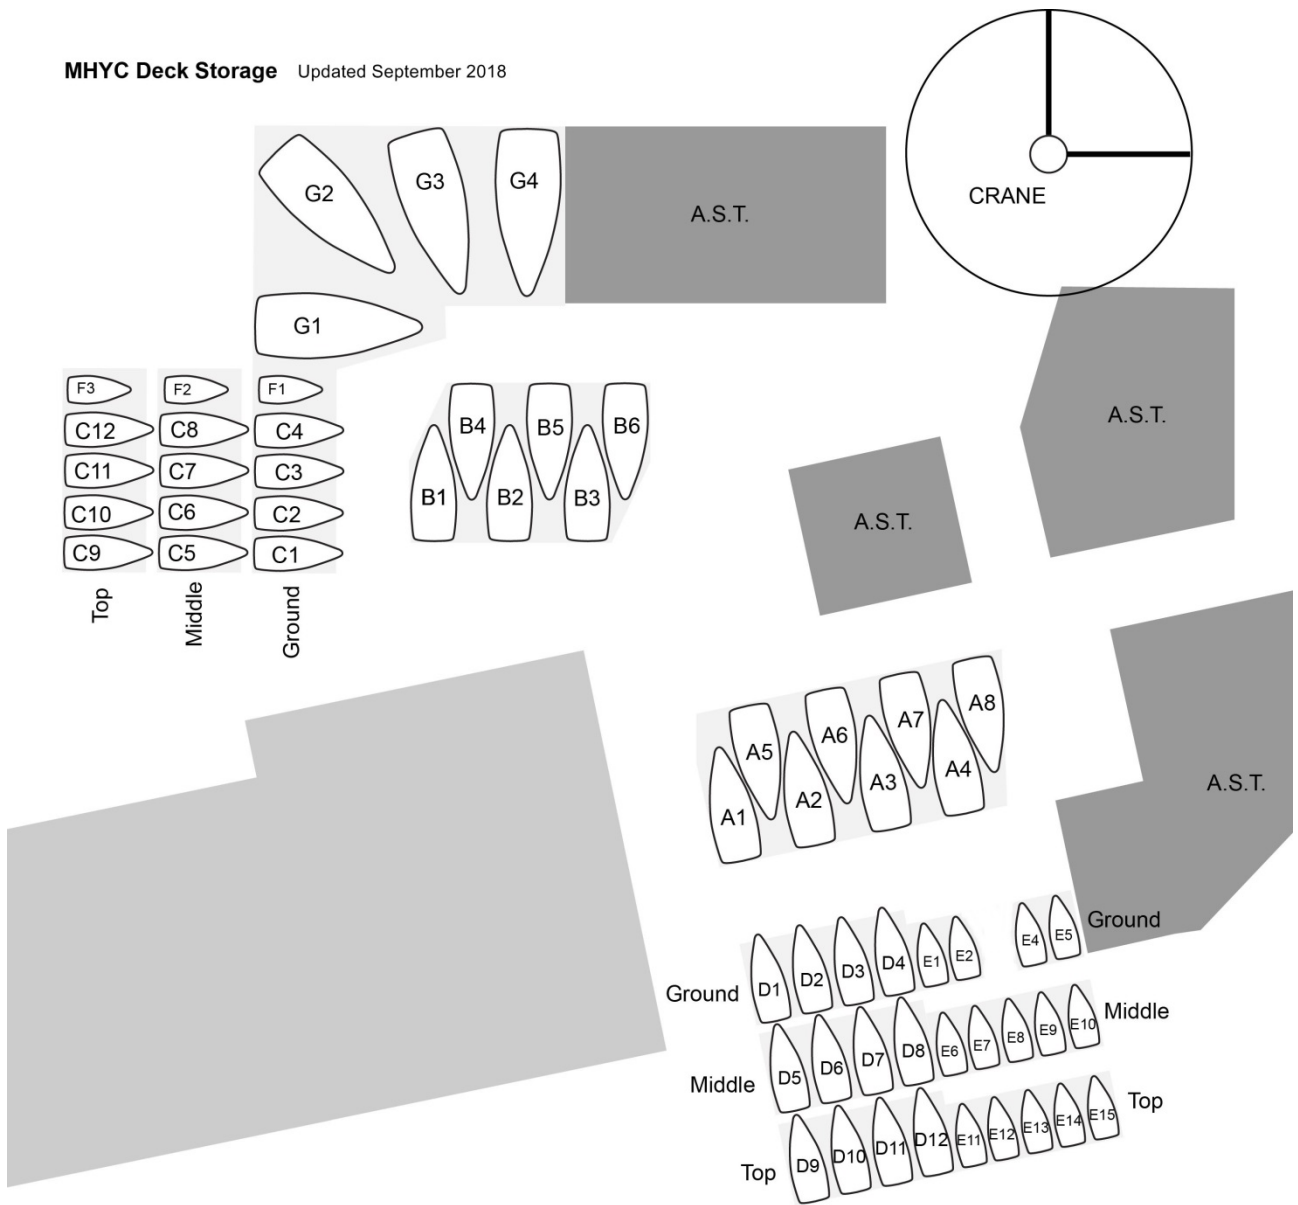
MHYC Deck Storage Updated September 2018

CRANE

G2 G3 G4

A.S.T.

G1

F3 F2 F1
C12 C8 C4
C11 C7 C3
C10 C6 C2
C9 C5 C1

Top Middle Ground

B4 B5 B6
B1 B2 B3

A.S.T.

A.S.T.

A8
A5 A6 A7
A1 A2 A3 A4

A.S.T.

E4 E5 Ground

Ground D1 D2 D3 D4 E1 E2

Middle D5 D6 D7 D8 E6 E7 E8 E9 E10 Middle

Top D9 D10 D11 D12 E11 E12 E13 E14 E15 Top